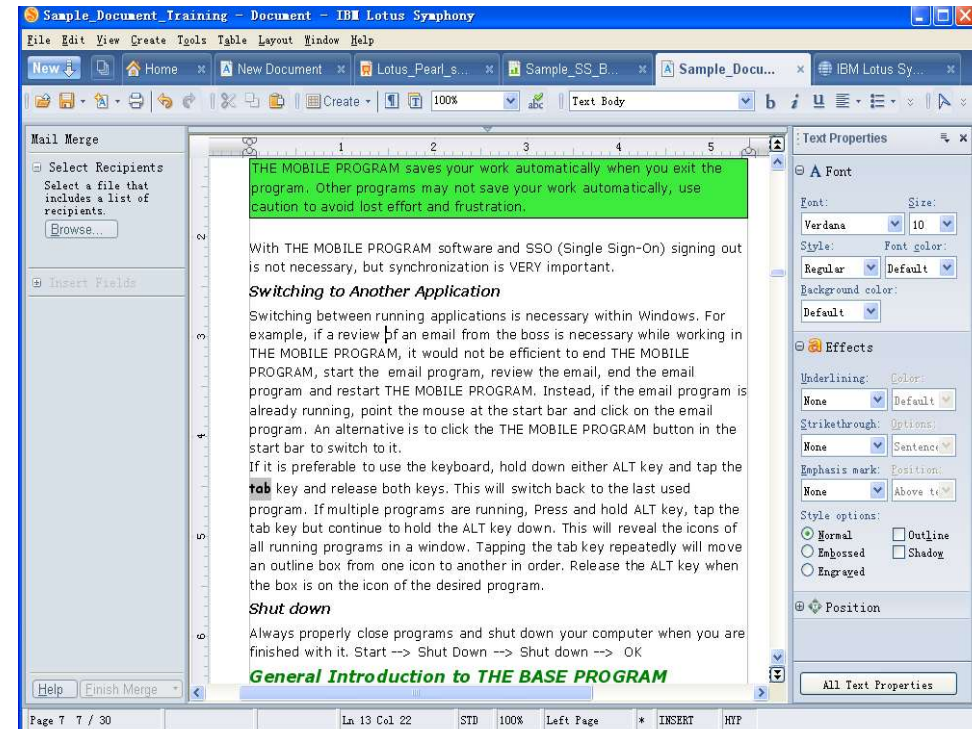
Sample_Document_Training - Document - IBM Lotus Symphony

File Edit View Create Tools Table Layout Window Help

New | Home | New Document | Lotus_Pearl_s... | Sample_SS_B... | Sample_Docu... | IBM Lotus Sy...

Create | 100% | Text Body | b i U

Mail Merge

Select Recipients
Select a file that includes a list of recipients.
Browse...

Insert Fields

Help | Finish Merge

THE MOBILE PROGRAM saves your work automatically when you exit the program. Other programs may not save your work automatically, use caution to avoid lost effort and frustration.

With THE MOBILE PROGRAM software and SSO (Single Sign-On) signing out is not necessary, but synchronization is VERY important.

Switching to Another Application

Switching between running applications is necessary within Windows. For example, if a review of an email from the boss is necessary while working in THE MOBILE PROGRAM, it would not be efficient to end THE MOBILE PROGRAM, start the email program, review the email, end the email program and restart THE MOBILE PROGRAM. Instead, if the email program is already running, point the mouse at the start bar and click on the email program. An alternative is to click the THE MOBILE PROGRAM button in the start bar to switch to it.
If it is preferable to use the keyboard, hold down either ALT key and tap the tab key and release both keys. This will switch back to the last used program. If multiple programs are running, Press and hold ALT key, tap the tab key but continue to hold the ALT key down. This will reveal the icons of all running programs in a window. Tapping the tab key repeatedly will move an outline box from one icon to another in order. Release the ALT key when the box is on the icon of the desired program.

Shut down

Always properly close programs and shut down your computer when you are finished with it. Start --> Shut Down --> Shut down --> OK

General Introduction to THE BASE PROGRAM

Text Properties

Font
Font: Size:
Verdana 10
Style: Font color:
Regular Default
Background color:
Default

Effects
Underlining: Color:
None Default
Strikethrough: Options:
None Sentence
Emphasis mark: Position:
None Above te
Style options:
Normal Outline
Embossed Shadow
Engraved

Position

All Text Properties

Page 7 7 / 30 | Ln 13 Col 22 | STD | 100% | Left Page | * | INSERT | HYP